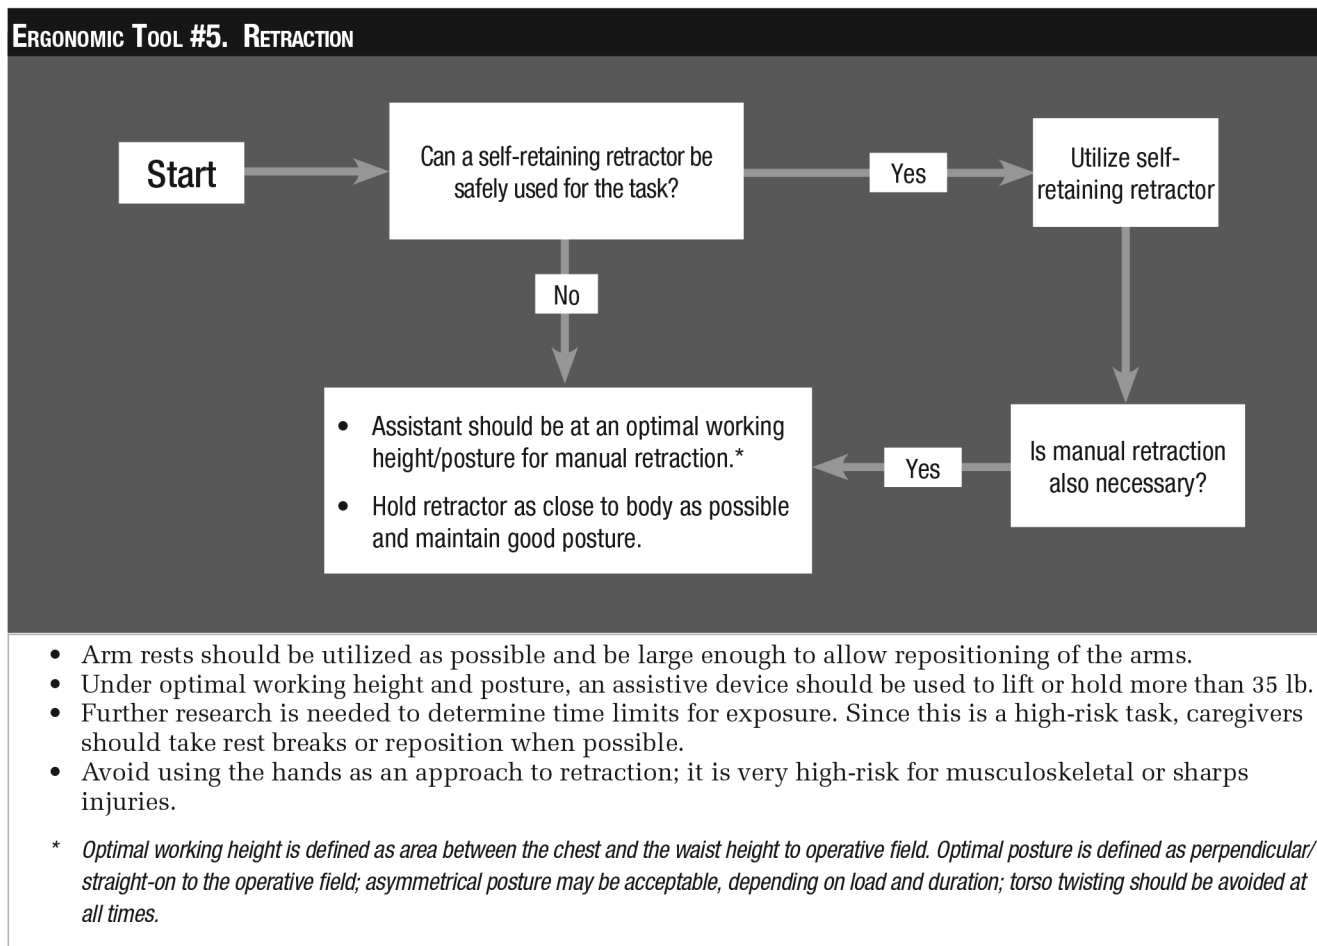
Ergonomic Tool #5. Retraction

Start

Can a self-retaining retractor be safely used for the task?

Yes

Utilize self-retaining retractor

No

Is manual retraction also necessary?

Yes

• Assistant should be at an optimal working height/posture for manual retraction.*
• Hold retractor as close to body as possible and maintain good posture.

• Arm rests should be utilized as possible and be large enough to allow repositioning of the arms.
• Under optimal working height and posture, an assistive device should be used to lift or hold more than 35 lb.
• Further research is needed to determine time limits for exposure. Since this is a high-risk task, caregivers should take rest breaks or reposition when possible.
• Avoid using the hands as an approach to retraction; it is very high-risk for musculoskeletal or sharps injuries.

* Optimal working height is defined as area between the chest and the waist height to operative field. Optimal posture is defined as perpendicular/straight-on to the operative field; asymmetrical posture may be acceptable, depending on load and duration; torso twisting should be avoided at all times.